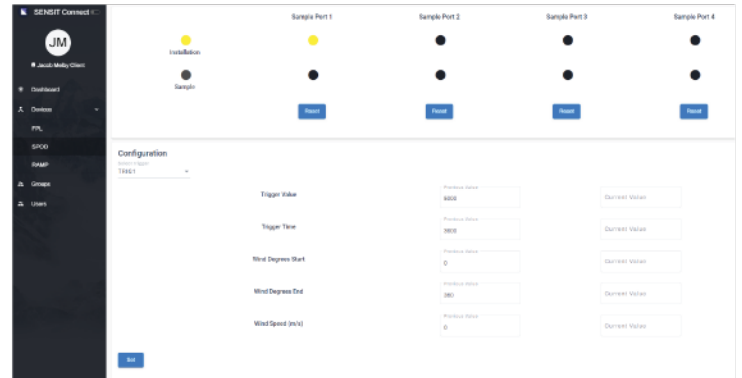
SENSIT Connect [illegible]

JM

Jacob Melby Client

Dashboard

Devices

PPL

SPOD

RAMP

Groups

Users

Sample Port 1

Sample Port 2

Sample Port 3

Sample Port 4

Installation

Sample

Reset

Reset

Reset

Reset

Configuration

Select Trigger

TRIG1

Trigger Value

Previous Value

6000

Current Value

Trigger Time

Previous Value

3600

Current Value

Wind Degrees Start

Previous Value

0

Current Value

Wind Degrees End

Previous Value

360

Current Value

Wind Speed (m/s)

Previous Value

0

Current Value

Set